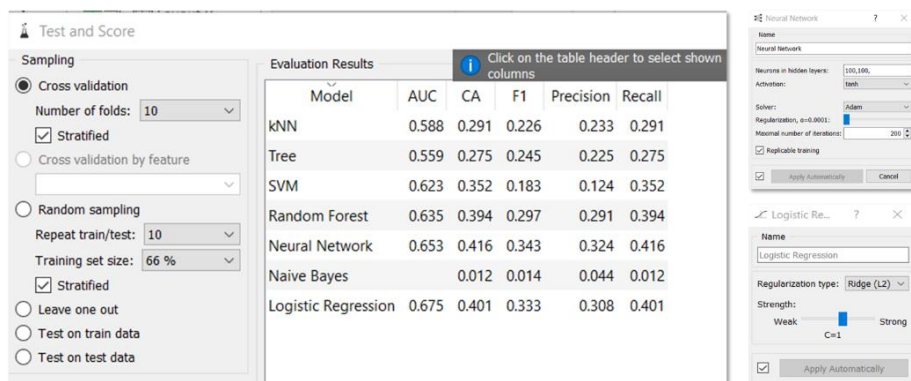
Test and Score

Sampling

Cross validation

Number of folds: 10

Stratified

Cross validation by feature

Random sampling

Repeat train/test: 10

Training set size: 66 %

Stratified

Leave one out

Test on train data

Test on test data

Evaluation Results

Click on the table header to select shown columns

| Model | AUC | CA | F1 | Precision | Recall |
|---|---|---|---|---|---|
| kNN | 0.588 | 0.291 | 0.226 | 0.233 | 0.291 |
| Tree | 0.559 | 0.275 | 0.245 | 0.225 | 0.275 |
| SVM | 0.623 | 0.352 | 0.183 | 0.124 | 0.352 |
| Random Forest | 0.635 | 0.394 | 0.297 | 0.291 | 0.394 |
| Neural Network | 0.653 | 0.416 | 0.343 | 0.324 | 0.416 |
| Naive Bayes | | 0.012 | 0.014 | 0.044 | 0.012 |
| Logistic Regression | 0.675 | 0.401 | 0.333 | 0.308 | 0.401 |

Neural Network ? ×

Name

Neural Network

Neurons in hidden layers: 100,100,

Activation: tanh

Solver: Adam

Regularization, α=0.0001:

Maximal number of iterations: 200

Replicable training

Apply Automatically

Cancel

Logistic Re... ? ×

Name

Logistic Regression

Regularization type: Ridge (L2)

Strength:

Weak

Strong

C=1

Apply Automatically